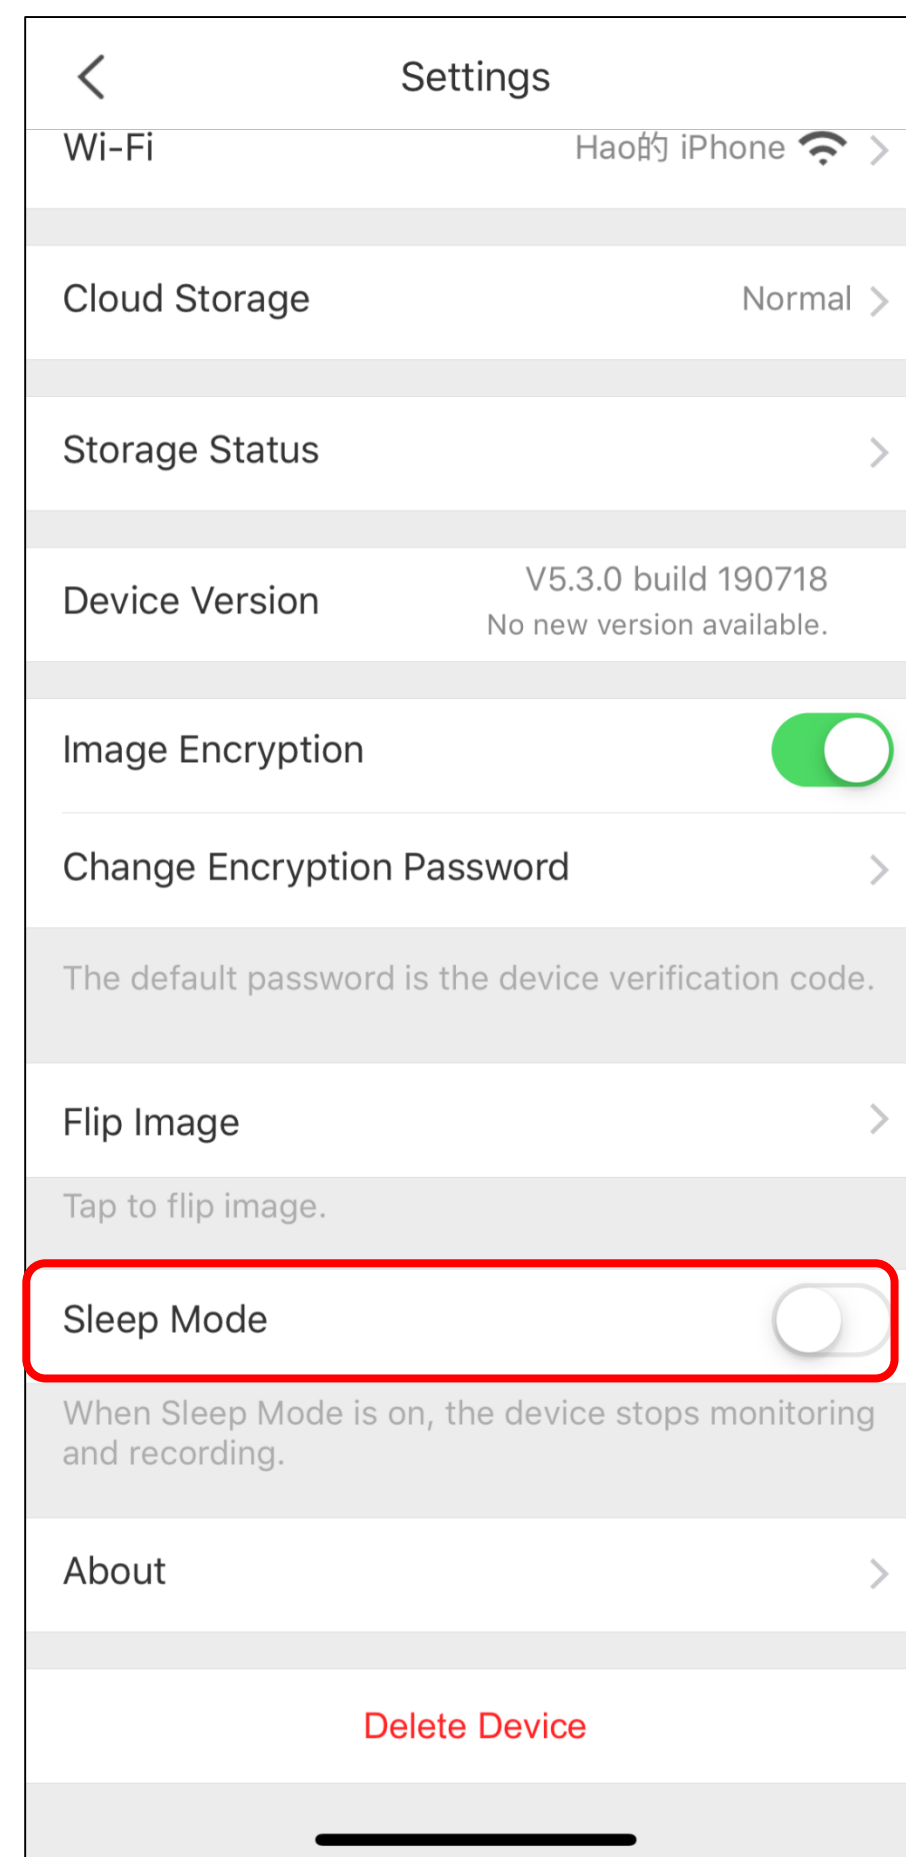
Settings

Wi-Fi Hao的 iPhone

Cloud Storage Normal

Storage Status

Device Version V5.3.0 build 190718
No new version available.

Image Encryption

Change Encryption Password

The default password is the device verification code.

Flip Image

Tap to flip image.

Sleep Mode

When Sleep Mode is on, the device stops monitoring and recording.

About

Delete Device